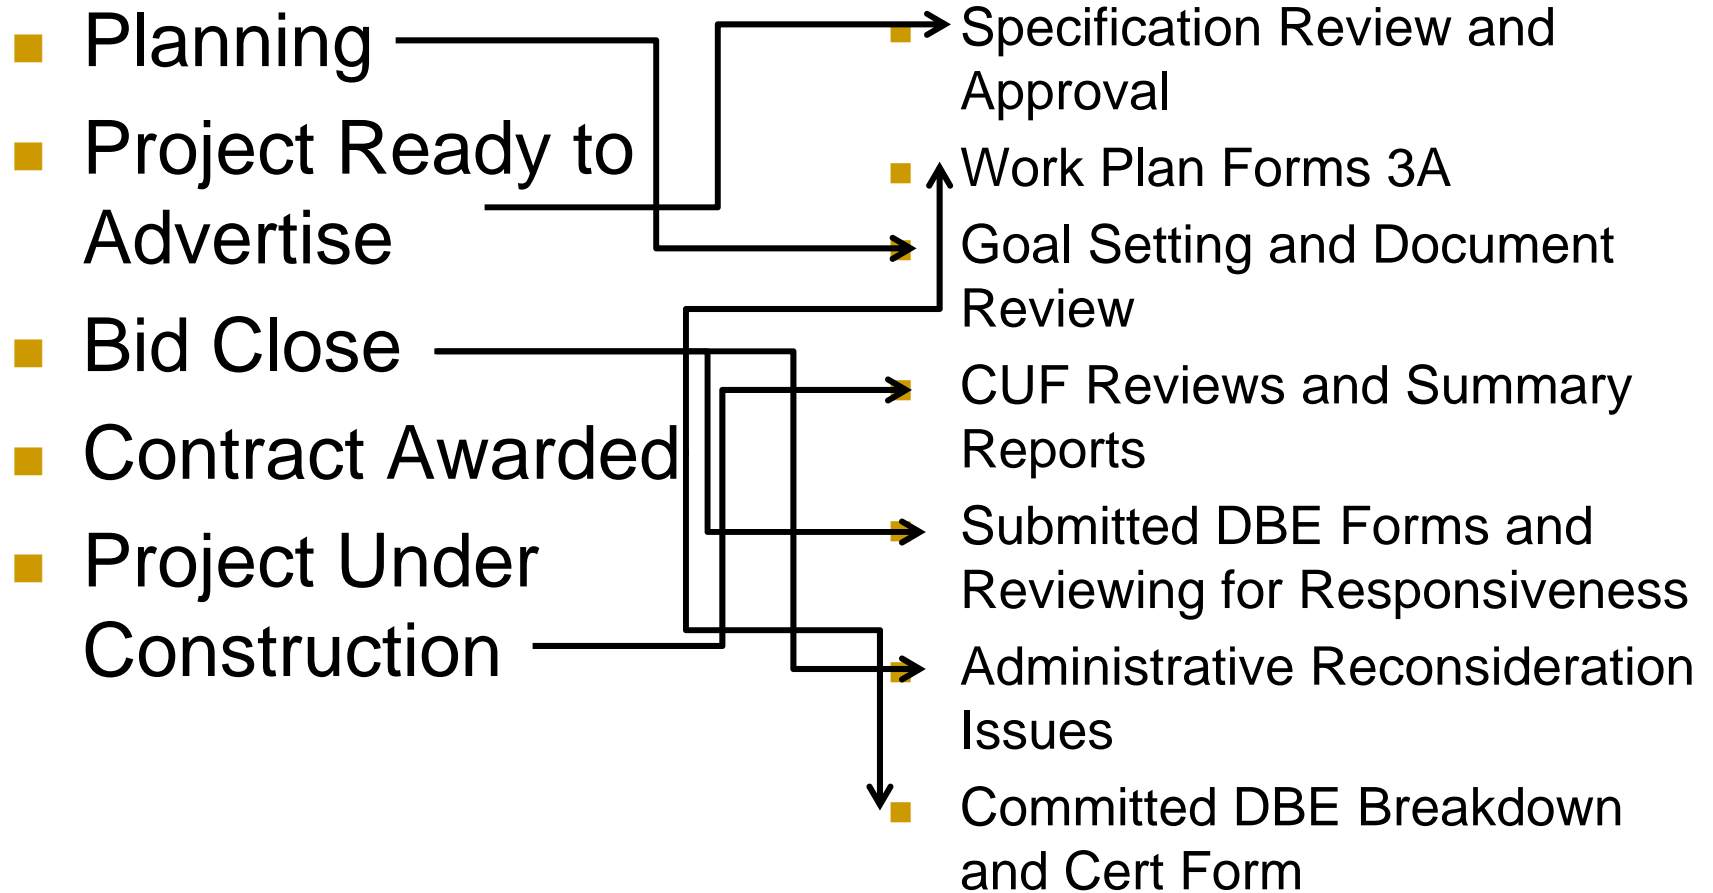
Planning

Project Ready to Advertise

Bid Close

Contract Awarded

Project Under Construction

Specification Review and Approval

Work Plan Forms 3A

Goal Setting and Document Review

CUF Reviews and Summary Reports

Submitted DBE Forms and Reviewing for Responsiveness

Administrative Reconsideration Issues

Committed DBE Breakdown and Cert Form